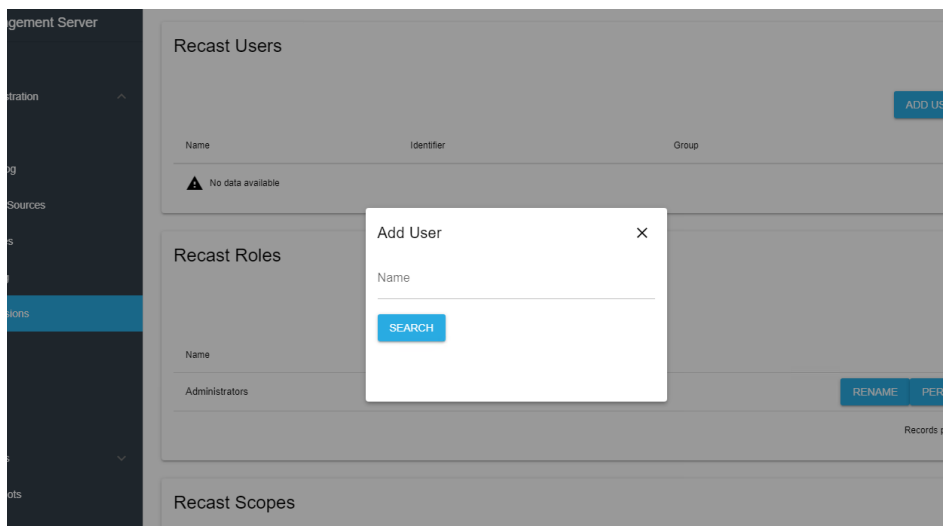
gement Server

stration

og

Sources

s

g

sions

s

ots

Recast Users

ADD US

Name | Identifier | Group

No data available

Recast Roles

Name

Administrators

RENAME PER

Records p

Recast Scopes

Add User

×

Name

SEARCH